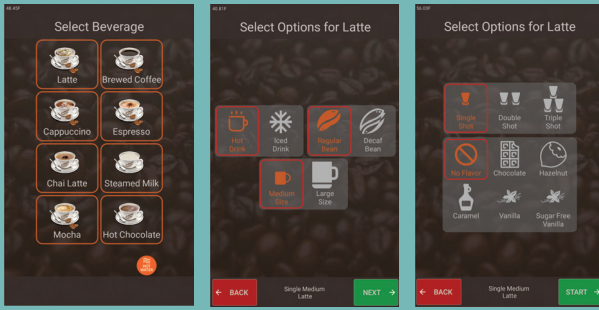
48.45F

Select Beverage

Latte
Brewed Coffee
Cappuccino
Espresso
Chai Latte
Steamed Milk
Mocha
Hot Chocolate

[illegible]

46.81F

Select Options for Latte

Hot Drink
Iced Drink
Regular Bean
Decaf Bean
Medium Size
Large Size

BACK
Single Medium Latte
NEXT

56.03F

Select Options for Latte

Single Shot
Double Shot
Triple Shot
No Flavor
Chocolate
Hazelnut
Caramel
Vanilla
Sugar Free Vanilla

BACK
Single Medium Latte
START